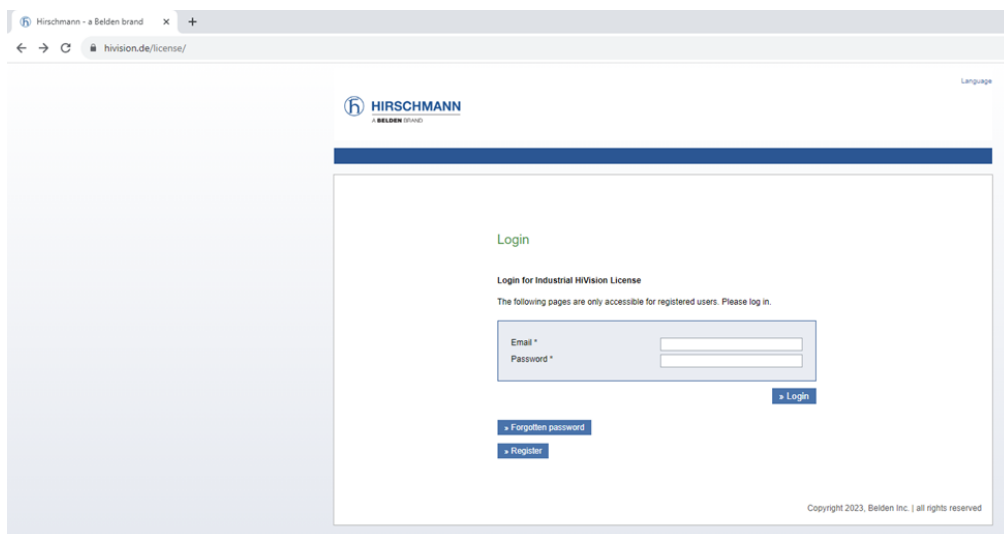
Hirschmann - a Belden brand ×

hivision.de/license/

Language

HIRSCHMANN
A BELDEN BRAND

Login

Login for Industrial HiVision License

The following pages are only accessible for registered users. Please log in.

Email *
Password *

» Login

» Forgotten password

» Register

Copyright 2023, Belden Inc. | all rights reserved